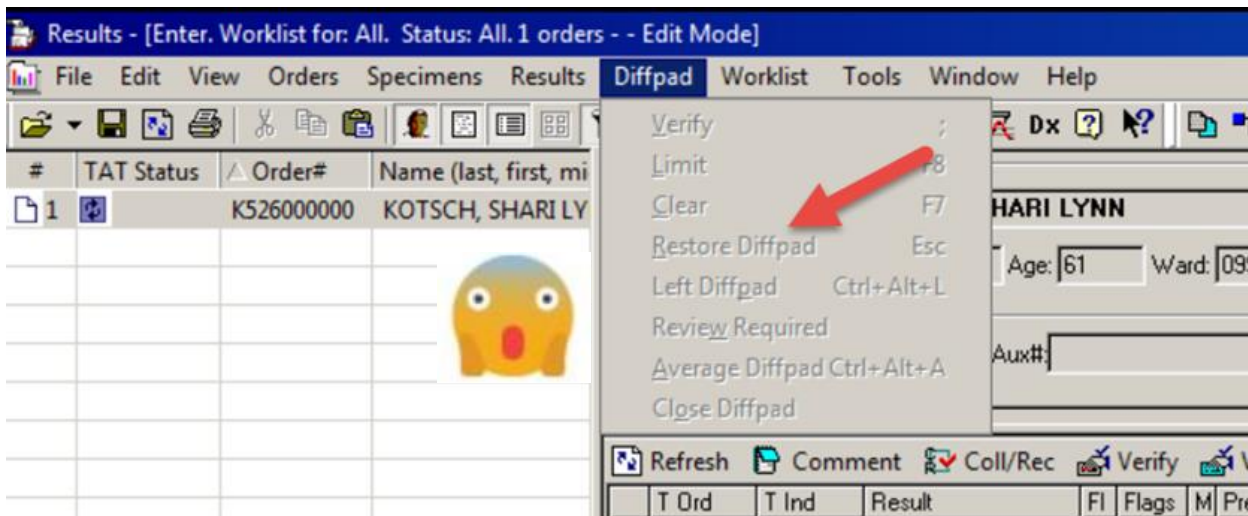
Results - [Enter. Worklist for: All. Status: All. 1 orders - - Edit Mode]

File Edit View Orders Specimens Results Diffpad Worklist Tools Window Help

Dx

| # | TAT Status | Order# | Name (last, first, mi |
|---|---|---|---|
| 1 | | K526000000 | KOTSCH, SHARI LY |

Verify ;
Limit F8
Clear F7
Restore Diffpad Esc
Left Diffpad Ctrl+Alt+L
Review Required
Average Diffpad Ctrl+Alt+A
Close Diffpad

HARI LYNN

Age: 61 Ward: 09

Aux#:

Refresh Comment Coll/Rec Verify V

| T Ord | T Ind | Result | Fl | Flags | M | Pr |
|---|---|---|---|---|---|---|